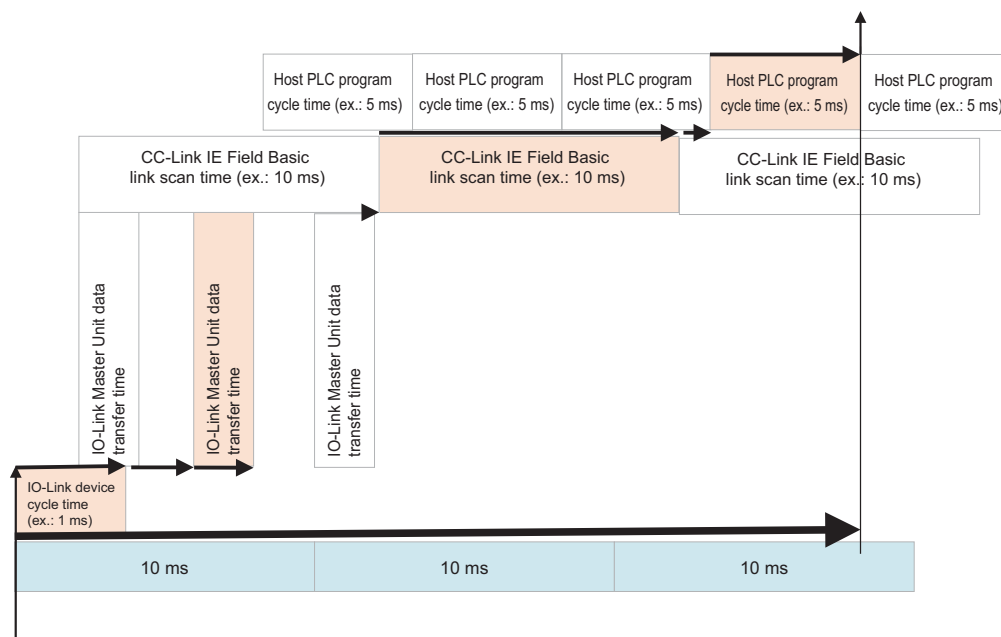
Host PLC program cycle time (ex.: 5 ms)

Host PLC program cycle time (ex.: 5 ms)

Host PLC program cycle time (ex.: 5 ms)

Host PLC program cycle time (ex.: 5 ms)

Host PLC program cycle time (ex.: 5 ms)

CC-Link IE Field Basic link scan time (ex.: 10 ms)

CC-Link IE Field Basic link scan time (ex.: 10 ms)

CC-Link IE Field Basic link scan time (ex.: 10 ms)

IO-Link Master Unit data transfer time

IO-Link Master Unit data transfer time

IO-Link Master Unit data transfer time

IO-Link device cycle time (ex.: 1 ms)

10 ms

10 ms

10 ms